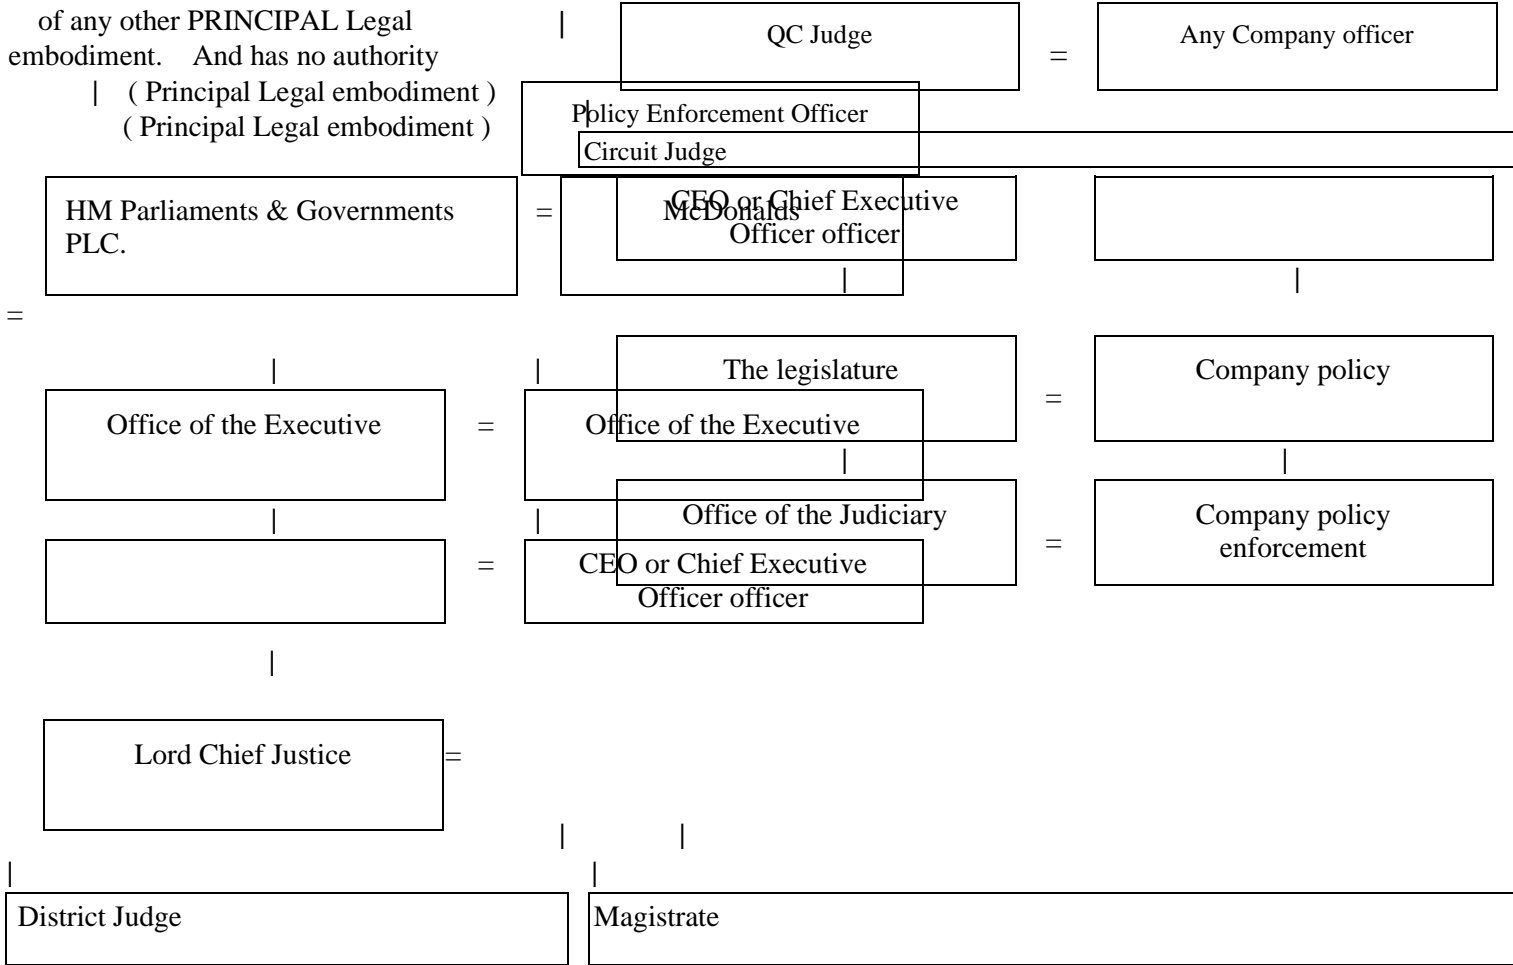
of any other PRINCIPAL Legal embodiment. And has no authority

| ( Principal Legal embodiment )
( Principal Legal embodiment )

QC Judge = Any Company officer

Policy Enforcement Officer

Circuit Judge

HM Parliaments & Governments PLC. = McDonalds

CEO or Chief Executive Officer officer

=

The legislature = Company policy

Office of the Executive = Office of the Executive

Office of the Judiciary = Company policy enforcement

= CEO or Chief Executive Officer officer

Lord Chief Justice =

District Judge

Magistrate